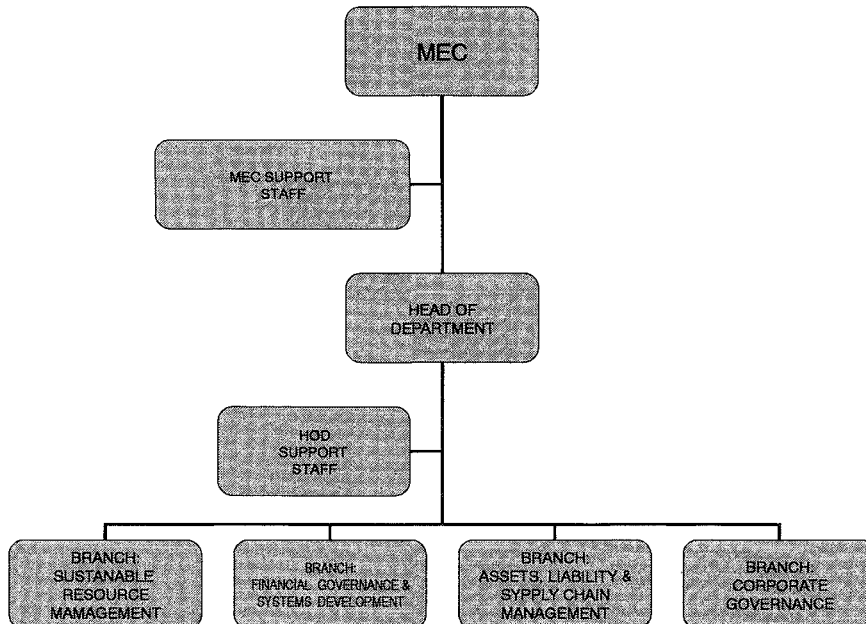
MEC

MEC SUPPORT STAFF

HEAD OF DEPARTMENT

HOD SUPPORT STAFF

BRANCH: SUSTANABLE RESOURCE MAMAGEMENT

BRANCH: FINANCIAL GOVERNANCE & SYSTEMS DEVELOPMENT

BRANCH: ASSETS, LIABILITY & SYPPLY CHAIN MANAGEMENT

BRANCH: CORPORATE GOVERNANCE